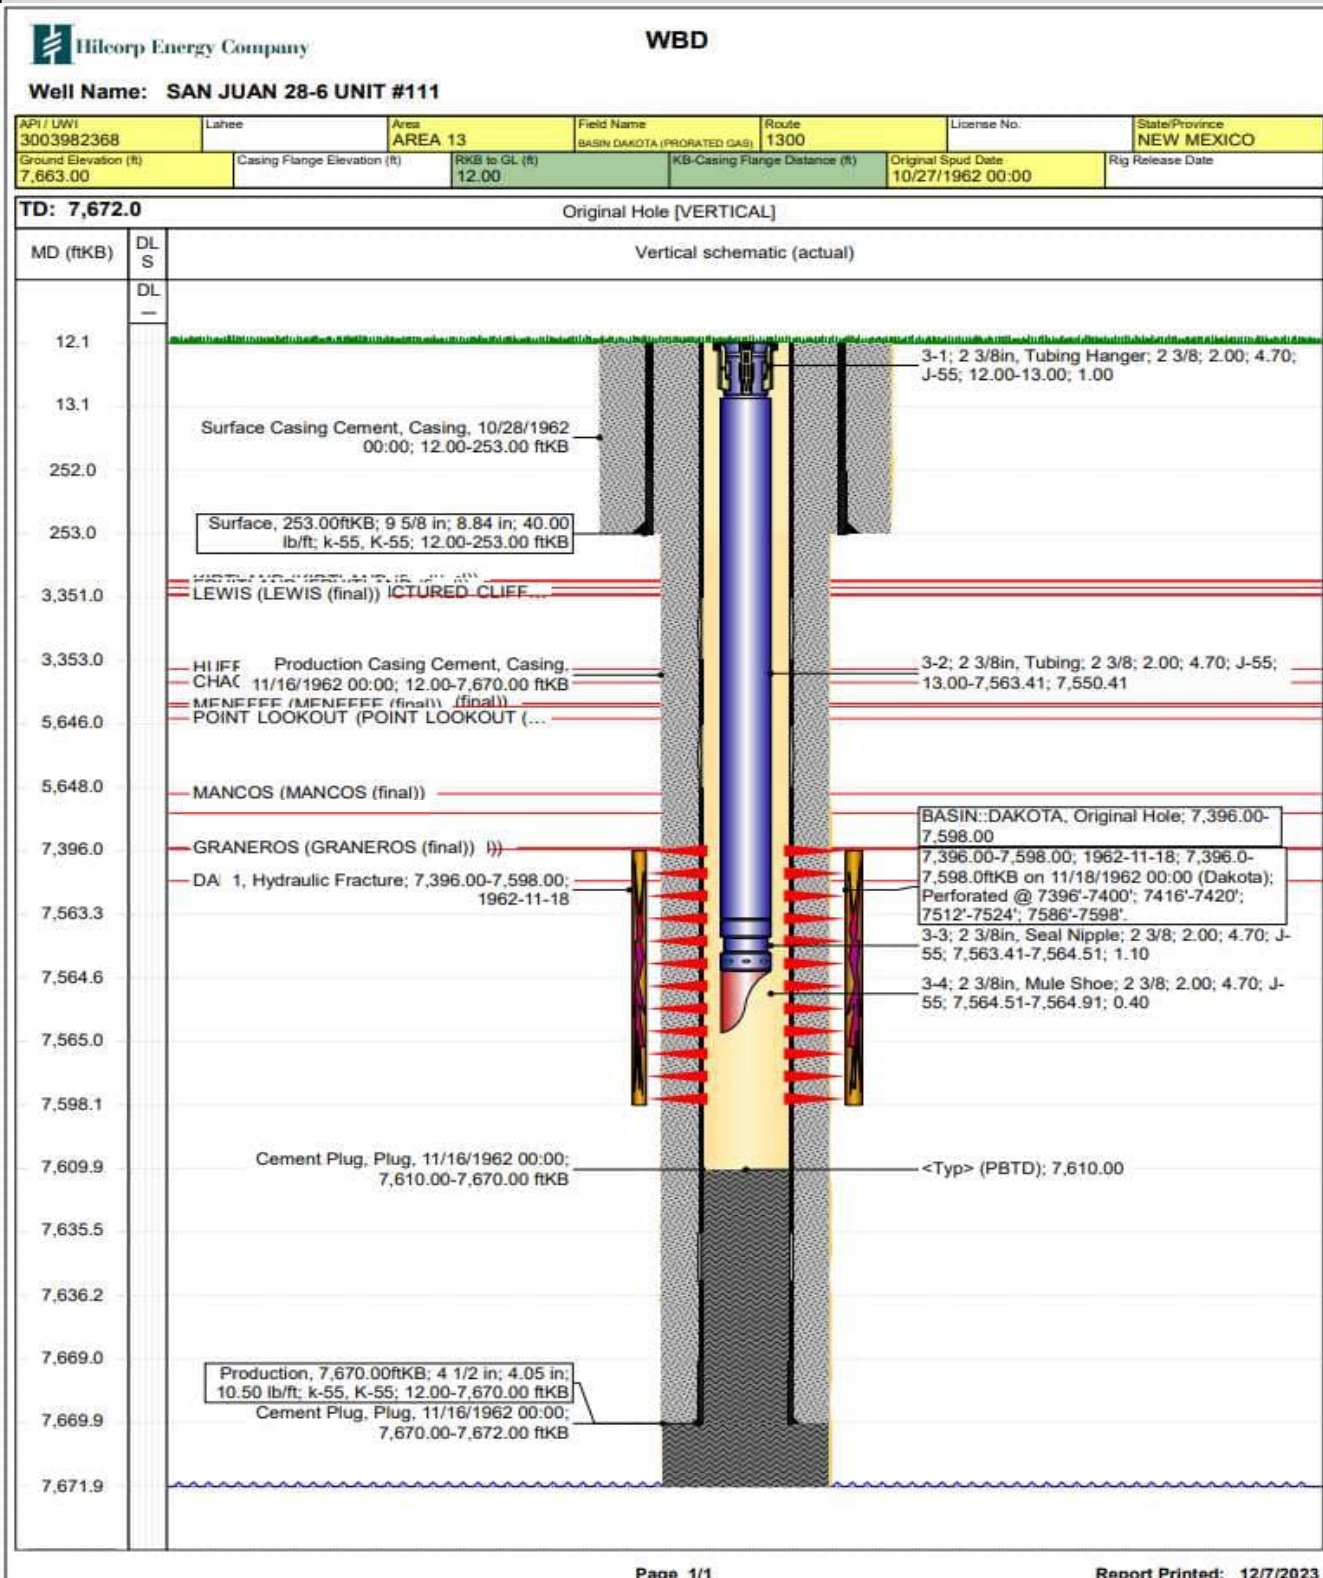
Hilcorp Energy Company

WBD

Well Name: SAN JUAN 28-6 UNIT #111

| API / UWI 3003982368 | Lahee | Area AREA 13 | Field Name BASIN DAKOTA (PRORATED GAS) | Route 1300 | License No. | State/Province NEW MEXICO |
|---|---|---|---|---|---|---|

| Ground Elevation (ft) 7,663.00 | Casing Flange Elevation (ft) | RKB to GL (ft) 12.00 | KB-Casing Flange Distance (ft) | Original Spud Date 10/27/1962 00:00 | Rig Release Date |
|---|---|---|---|---|---|

TD: 7,672.0

Original Hole [VERTICAL]

MD (ftKB)

DLS

Vertical schematic (actual)

DL

12.1
13.1
252.0
253.0
3,351.0
3,353.0
5,646.0
5,648.0
7,396.0
7,563.3
7,564.6
7,565.0
7,598.1
7,609.9
7,635.5
7,636.2
7,669.0
7,669.9
7,671.9

3-1; 2 3/8in, Tubing Hanger; 2 3/8; 2.00; 4.70; J-55; 12.00-13.00; 1.00

Surface Casing Cement, Casing, 10/28/1962 00:00; 12.00-253.00 ftKB

Surface, 253.00ftKB; 9 5/8 in; 8.84 in; 40.00 lb/ft; k-55, K-55; 12.00-253.00 ftKB

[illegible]

LEWIS (LEWIS (final)) ICTURED CLIFF...

HUFF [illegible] Production Casing Cement, Casing, 11/16/1962 00:00; 12.00-7,670.00 ftKB

CHAC

MENEFEE (MENEFEE (final)) (final))

POINT LOOKOUT (POINT LOOKOUT (...

3-2; 2 3/8in, Tubing; 2 3/8; 2.00; 4.70; J-55; 13.00-7,563.41; 7,550.41

MANCOS (MANCOS (final))

BASIN::DAKOTA, Original Hole; 7,396.00-7,598.00

GRANEROS (GRANEROS (final)) )))

DA 1, Hydraulic Fracture; 7,396.00-7,598.00; 1962-11-18

7,396.00-7,598.00; 1962-11-18; 7,396.0-7,598.0ftKB on 11/18/1962 00:00 (Dakota); Perforated @ 7396'-7400'; 7416'-7420'; 7512'-7524'; 7586'-7598'.

3-3; 2 3/8in, Seal Nipple; 2 3/8; 2.00; 4.70; J-55; 7,563.41-7,564.51; 1.10

3-4; 2 3/8in, Mule Shoe; 2 3/8; 2.00; 4.70; J-55; 7,564.51-7,564.91; 0.40

Cement Plug, Plug, 11/16/1962 00:00; 7,610.00-7,670.00 ftKB

<Typ> (PBTD); 7,610.00

Production, 7,670.00ftKB; 4 1/2 in; 4.05 in; 10.50 lb/ft; k-55, K-55; 12.00-7,670.00 ftKB

Cement Plug, Plug, 11/16/1962 00:00; 7,670.00-7,672.00 ftKB

Page 1/1

Report Printed: 12/7/2023